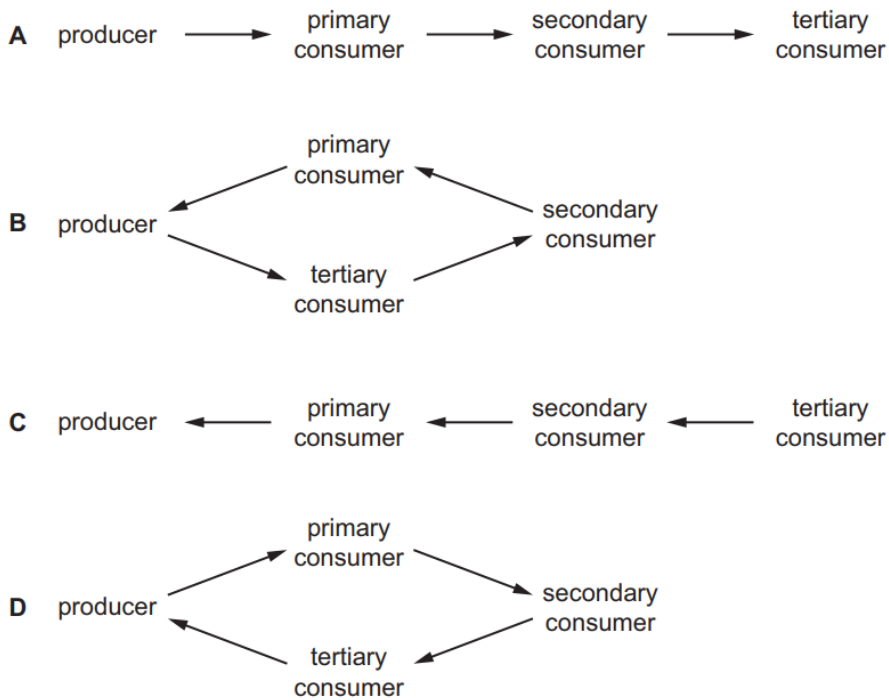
A producer → primary consumer → secondary consumer → tertiary consumer

B producer, primary consumer, secondary consumer, tertiary consumer

C producer ← primary consumer ← secondary consumer ← tertiary consumer

D producer, primary consumer, secondary consumer, tertiary consumer